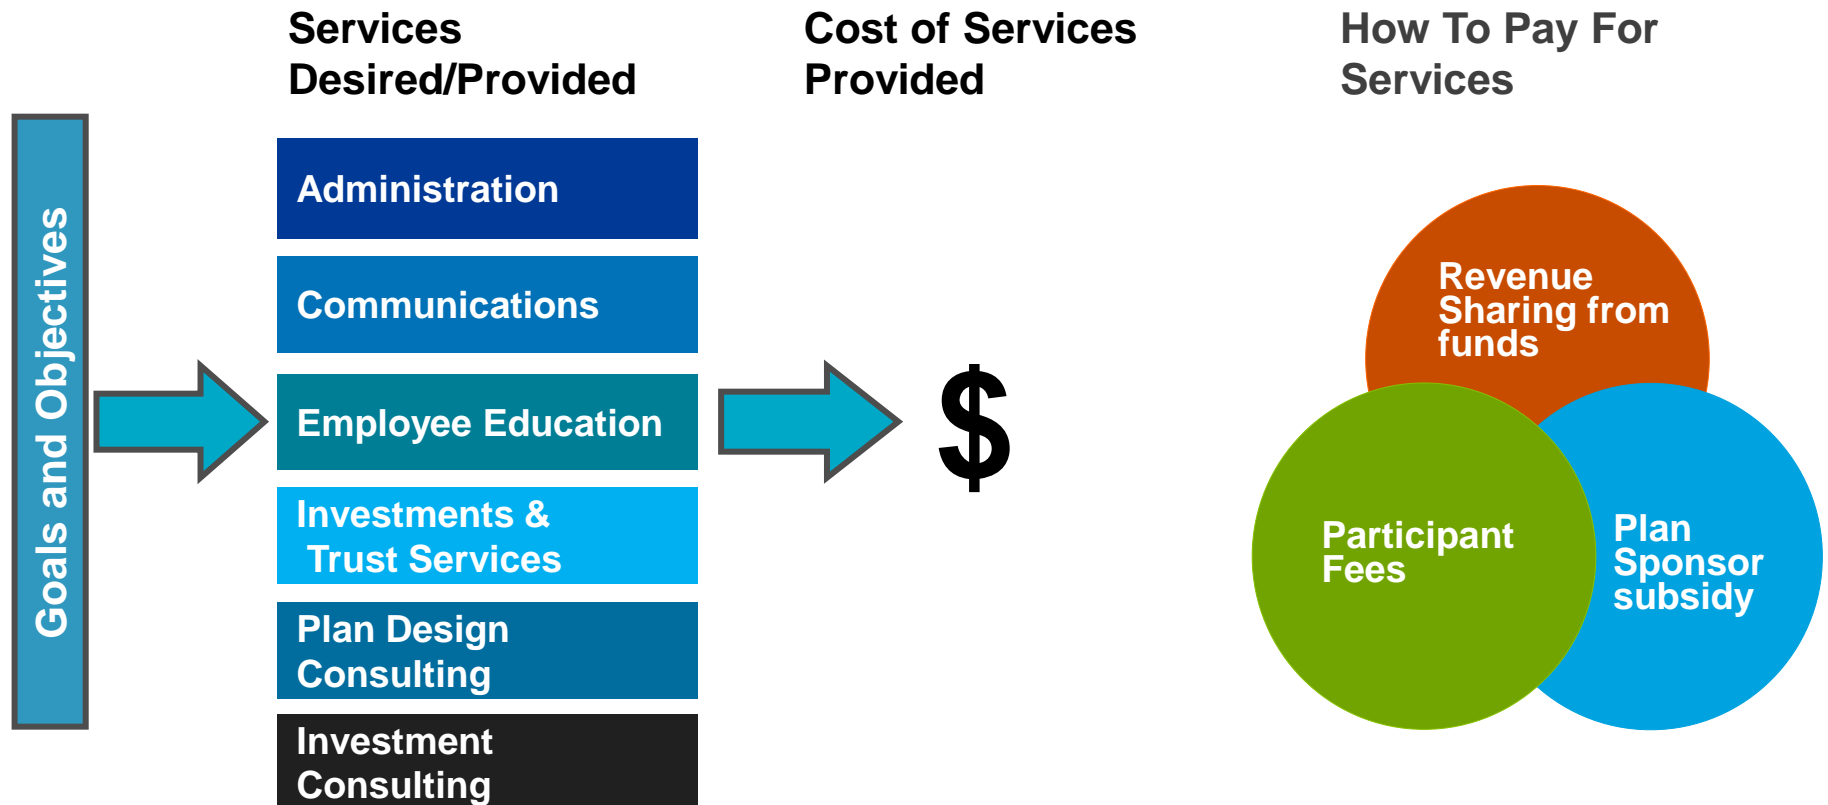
Goals and Objectives

Services Desired/Provided

Administration

Communications

Employee Education

Investments & Trust Services

Plan Design Consulting

Investment Consulting

Cost of Services Provided

$

How To Pay For Services

Revenue Sharing from funds

Participant Fees

Plan Sponsor subsidy